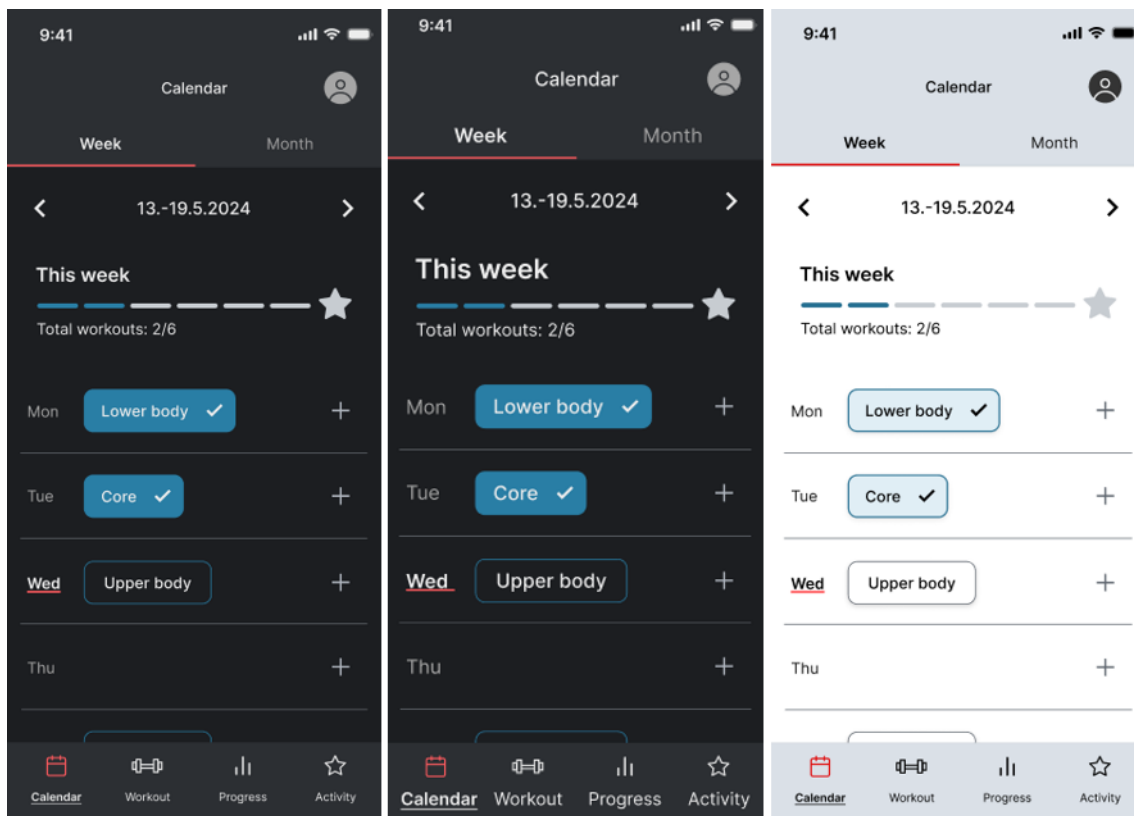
9:41

Calendar

Week Month

13.-19.5.2024

This week

Total workouts: 2/6

Mon Lower body

Tue Core

Wed Upper body

Thu

Calendar Workout Progress Activity

9:41

Calendar

Week Month

13.-19.5.2024

This week

Total workouts: 2/6

Mon Lower body

Tue Core

Wed Upper body

Thu

Calendar Workout Progress Activity

9:41

Calendar

Week Month

13.-19.5.2024

This week

Total workouts: 2/6

Mon Lower body

Tue Core

Wed Upper body

Thu

Calendar Workout Progress Activity